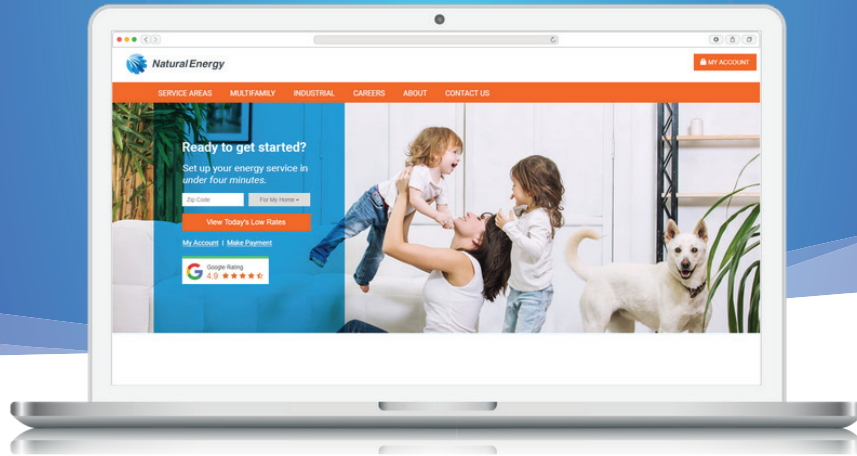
Natural Energy

MY ACCOUNT

SERVICE AREAS MULTIFAMILY INDUSTRIAL CAREERS ABOUT CONTACT US

Ready to get started?

Set up your energy service in *under four minutes.*

Zip Code For My Home

View Today's Low Rates

My Account | Make Payment

Google Rating 4.9 ★★★★★